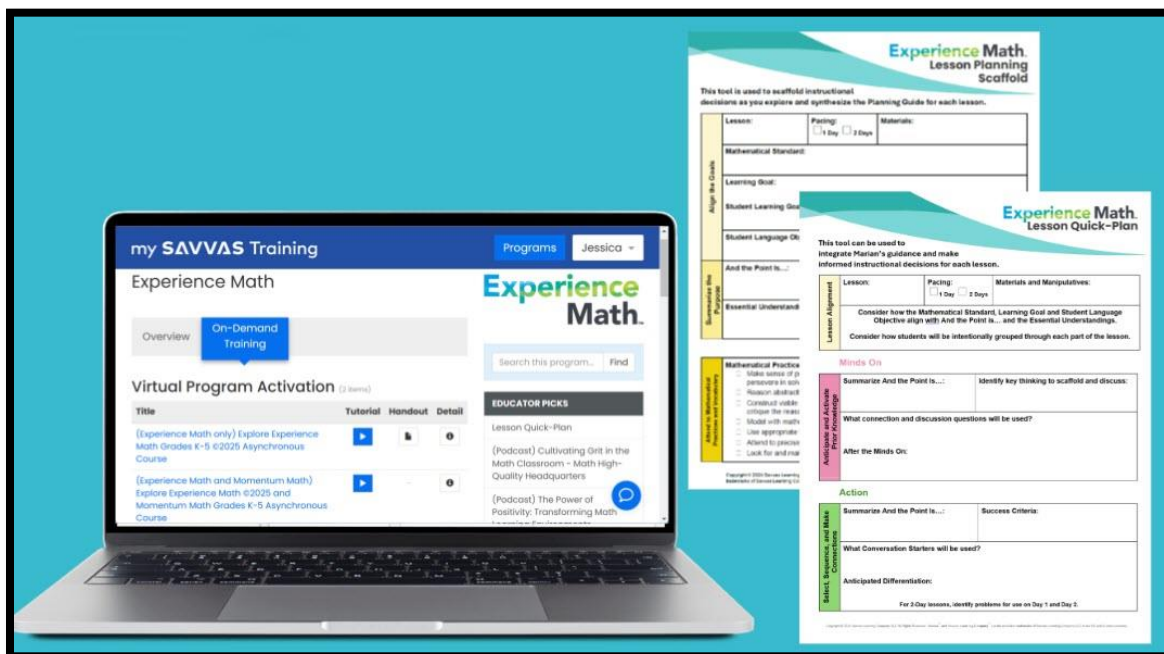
my SAVVAS Training

Programs Jessica

Experience Math

Experience Math.

Overview On-Demand Training

Search this program... Find

Virtual Program Activation (2 items)

EDUCATOR PICKS

| Title | Tutorial | Handout | Detail |
|---|---|---|---|
| (Experience Math only) Explore Experience Math Grades K-5 ©2025 Asynchronous Course | | | |
| (Experience Math and Momentum Math) Explore Experience Math ©2025 and Momentum Math Grades K-5 Asynchronous Course | | | |

Lesson Quick-Plan

(Podcast) Cultivating Grit in the Math Classroom - Math High-Quality Headquarters

(Podcast) The Power of Positivity: Transforming Math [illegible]

Experience Math. Lesson Planning Scaffold

This tool is used to scaffold instructional decisions as you explore and synthesize the Planning Guide for each lesson.

Align the Goals

Lesson: Pacing: 1 Day 2 Days Materials:

Mathematical Standard:

Learning Goal:

Student Learning Goa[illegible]

Student Language Ob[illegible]

Summarize the Purpose

And the Point Is...:

Essential Understandi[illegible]

Attend to Mathematical Practices and Vocabulary

Mathematical Practice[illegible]
Make sense of p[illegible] persevere in solv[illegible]
Reason abstract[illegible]
Construct viable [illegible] critique the reas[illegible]
Model with math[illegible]
Use appropriate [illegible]
Attend to precisi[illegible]
Look for and ma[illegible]

Copyright © 2024 Savvas Learning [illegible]

Experience Math. Lesson Quick-Plan

This tool can be used to integrate Marian's guidance and make informed instructional decisions for each lesson.

Lesson Alignment

Lesson: Pacing: 1 Day 2 Days Materials and Manipulatives:

Consider how the Mathematical Standard, Learning Goal and Student Language Objective align with And the Point Is... and the Essential Understandings.

Consider how students will be intentionally grouped through each part of the lesson.

Minds On

Anticipate and Activate Prior Knowledge

Summarize And the Point Is...: Identify key thinking to scaffold and discuss:

What connection and discussion questions will be used?

After the Minds On:

Action

Select, Sequence, and Make Connections

Summarize And the Point Is...: Success Criteria:

What Conversation Starters will be used?

Anticipated Differentiation:

For 2-Day lessons, identify problems for use on Day 1 and Day 2.

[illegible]